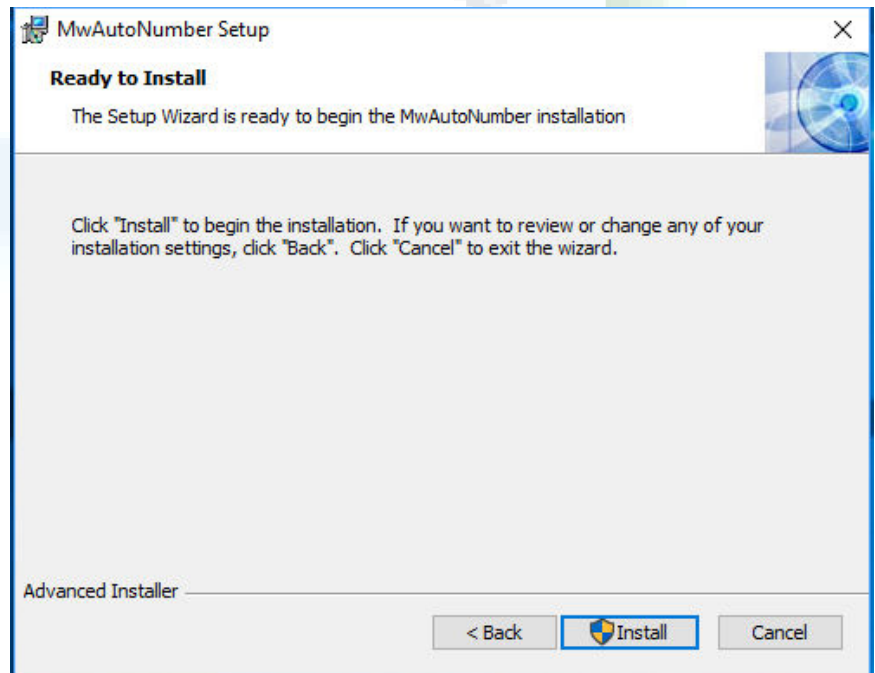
MwAutoNumber Setup

×

Ready to Install

The Setup Wizard is ready to begin the MwAutoNumber installation

Click "Install" to begin the installation. If you want to review or change any of your installation settings, click "Back". Click "Cancel" to exit the wizard.

Advanced Installer

< Back

Install

Cancel